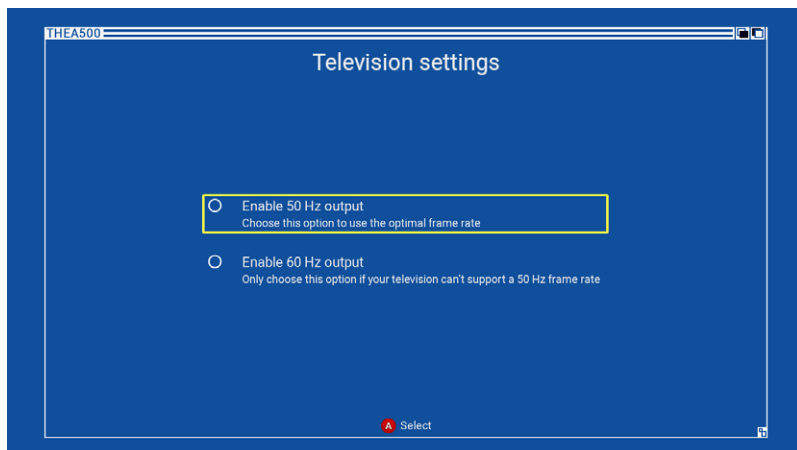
THEA500

Television settings

Enable 50 Hz output
Choose this option to use the optimal frame rate

Enable 60 Hz output
Only choose this option if your television can't support a 50 Hz frame rate

A Select